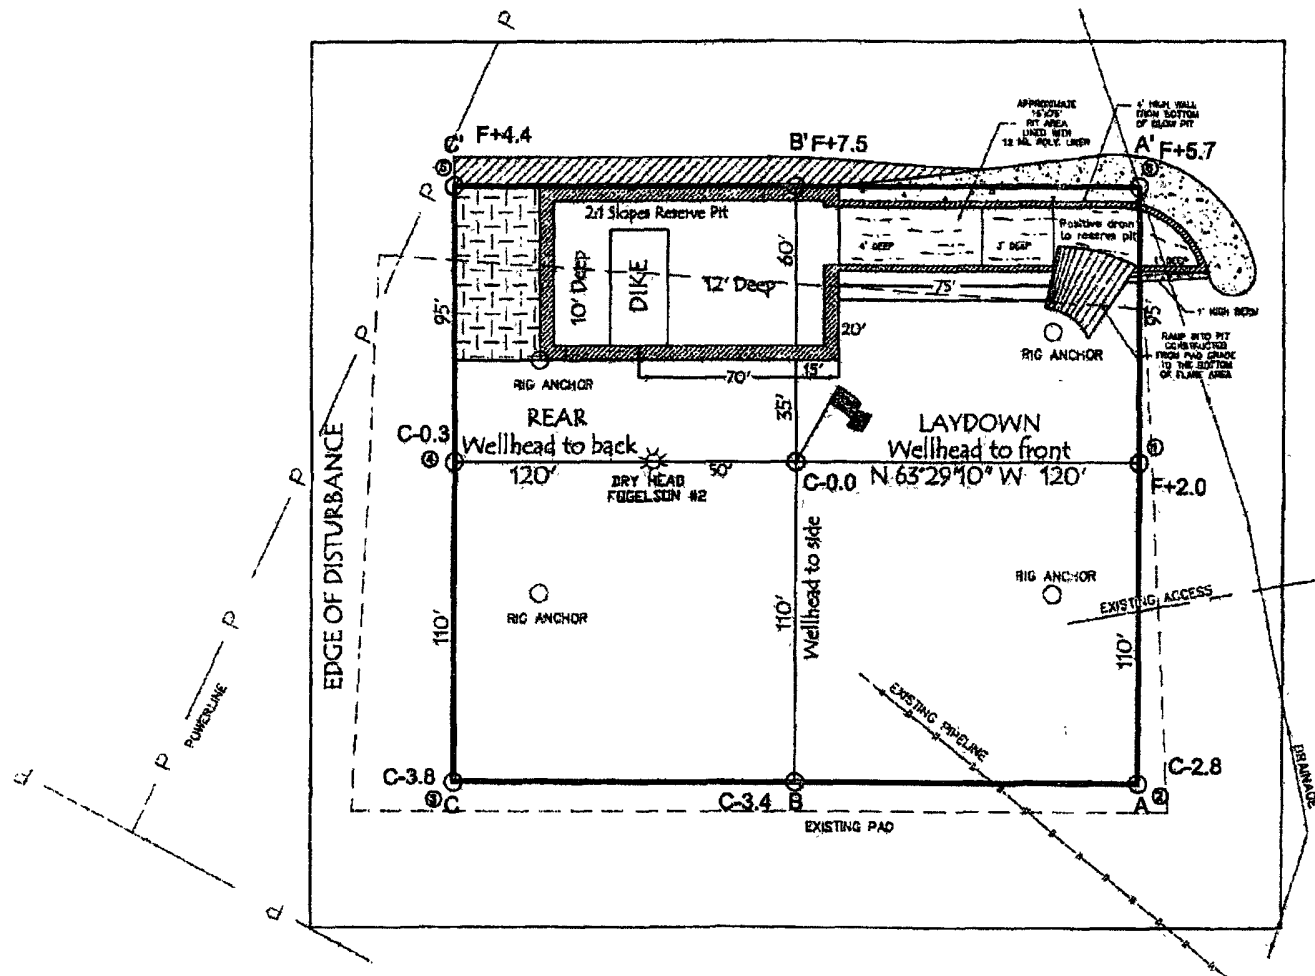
P
P
P
P
P
P
P
P

APPROXIMATE 15'X75' PIT AREA LINED WITH 12 ML POLY LINER

4' HIGH WALL FROM BOTTOM OF BLOW PIT

C' F+4.4
B' F+7.5
A' F+5.7

2:1 Slopes Reserve Pit
4' DEEP
3' DEEP
Positive drain to reserve pit
1' DEEP

95'
10' Deep
DIKE
12' Deep
60'
75'
15'
1' HIGH BERM
20'
RAMP INTO PIT CONSTRUCTED FROM PAD GRADE TO THE BOTTOM OF FLARE AREA
RIG ANCHOR
RIG ANCHOR
70'
15'
35'

REAR
Wellhead to back
LAYDOWN
Wellhead to front

C-0.3
120'
DRY HEAD FOGELSON #2
50'
C-0.0
N 63°29'10" W 120'
F+2.0

EDGE OF DISTURBANCE

RIG ANCHOR
RIG ANCHOR
110'
110'
Wellhead to side
110'
EXISTING ACCESS
EXISTING PIPELINE
POWERLINE
DRAINAGE

C-3.8
C
C-3.4
B
A
C-2.8
EXISTING PAD